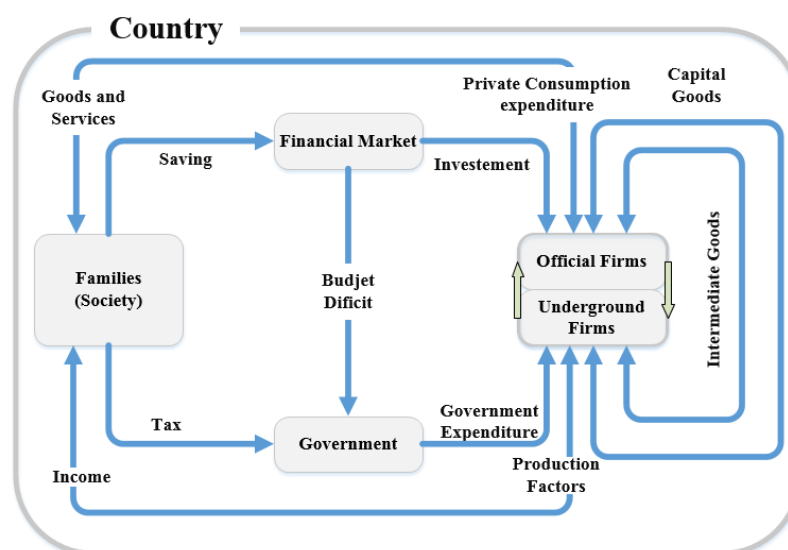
Country

Goods and Services

Private Consumption expenditure

Capital Goods

Saving

Financial Market

Investement

Families (Society)

Budjet Dificit

Official Firms

Underground Firms

Intermediate Goods

Tax

Government

Government Expenditure

Income

Production Factors